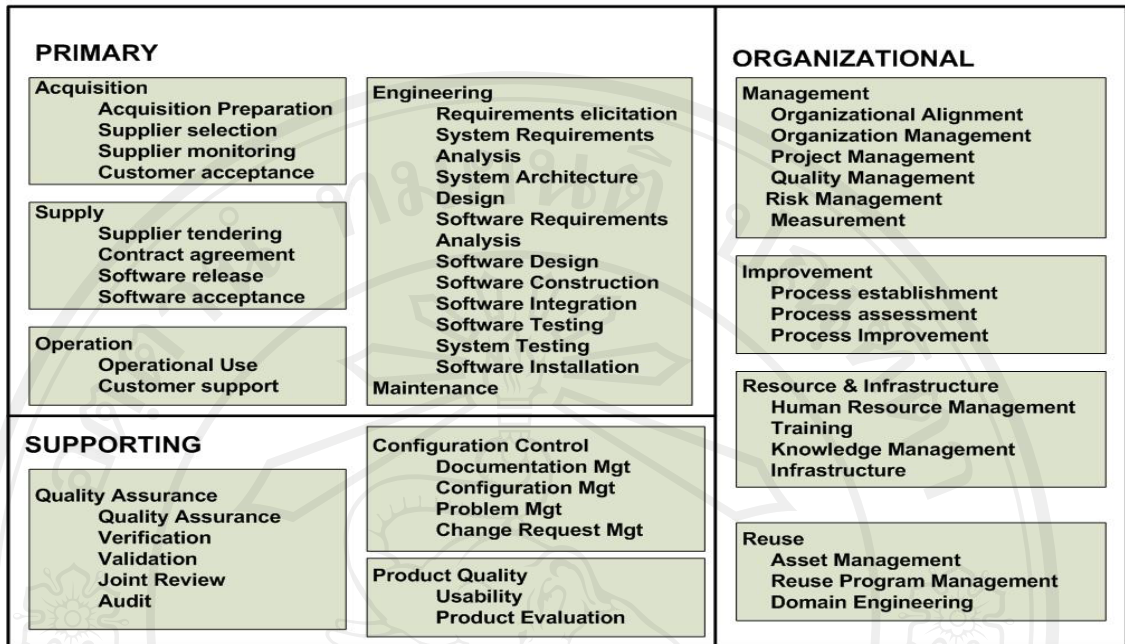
PRIMARY

Acquisition
Acquisition Preparation
Supplier selection
Supplier monitoring
Customer acceptance

Supply
Supplier tendering
Contract agreement
Software release
Software acceptance

Operation
Operational Use
Customer support

Engineering
Requirements elicitation
System Requirements Analysis
System Architecture Design
Software Requirements Analysis
Software Design
Software Construction
Software Integration
Software Testing
System Testing
Software Installation
Maintenance

SUPPORTING

Quality Assurance
Quality Assurance
Verification
Validation
Joint Review
Audit

Configuration Control
Documentation Mgt
Configuration Mgt
Problem Mgt
Change Request Mgt

Product Quality
Usability
Product Evaluation

ORGANIZATIONAL

Management
Organizational Alignment
Organization Management
Project Management
Quality Management
Risk Management
Measurement

Improvement
Process establishment
Process assessment
Process Improvement

Resource & Infrastructure
Human Resource Management
Training
Knowledge Management
Infrastructure

Reuse
Asset Management
Reuse Program Management
Domain Engineering